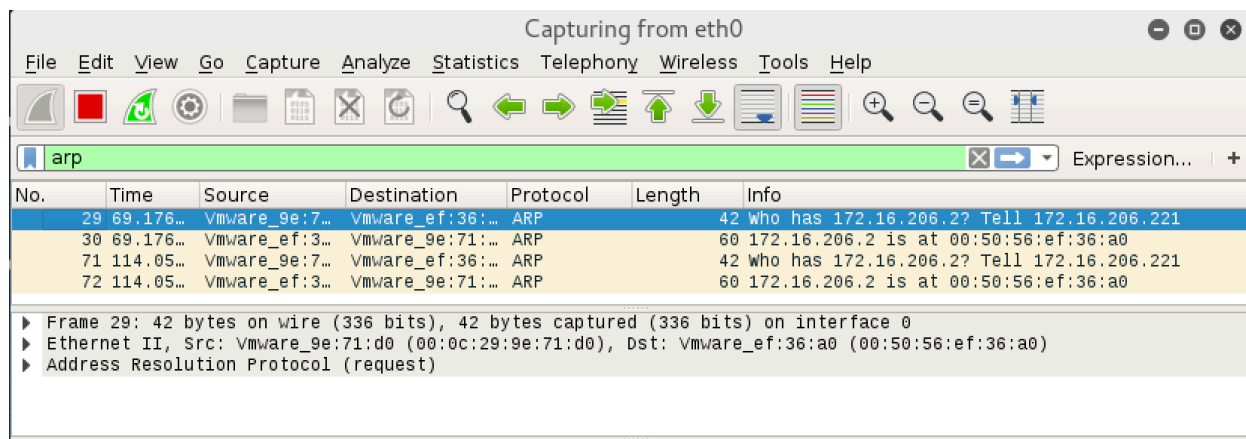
Capturing from eth0

File Edit View Go Capture Analyze Statistics Telephony Wireless Tools Help

arp

Expression... +

| No. | Time | Source | Destination | Protocol | Length | Info |
|---|---|---|---|---|---|---|
| 29 | 69.176… | Vmware_9e:7… | Vmware_ef:36:… | ARP | 42 | Who has 172.16.206.2? Tell 172.16.206.221 |
| 30 | 69.176… | Vmware_ef:3… | Vmware_9e:71:… | ARP | 60 | 172.16.206.2 is at 00:50:56:ef:36:a0 |
| 71 | 114.05… | Vmware_9e:7… | Vmware_ef:36:… | ARP | 42 | Who has 172.16.206.2? Tell 172.16.206.221 |
| 72 | 114.05… | Vmware_ef:3… | Vmware_9e:71:… | ARP | 60 | 172.16.206.2 is at 00:50:56:ef:36:a0 |

Frame 29: 42 bytes on wire (336 bits), 42 bytes captured (336 bits) on interface 0
Ethernet II, Src: Vmware_9e:71:d0 (00:0c:29:9e:71:d0), Dst: Vmware_ef:36:a0 (00:50:56:ef:36:a0)
Address Resolution Protocol (request)